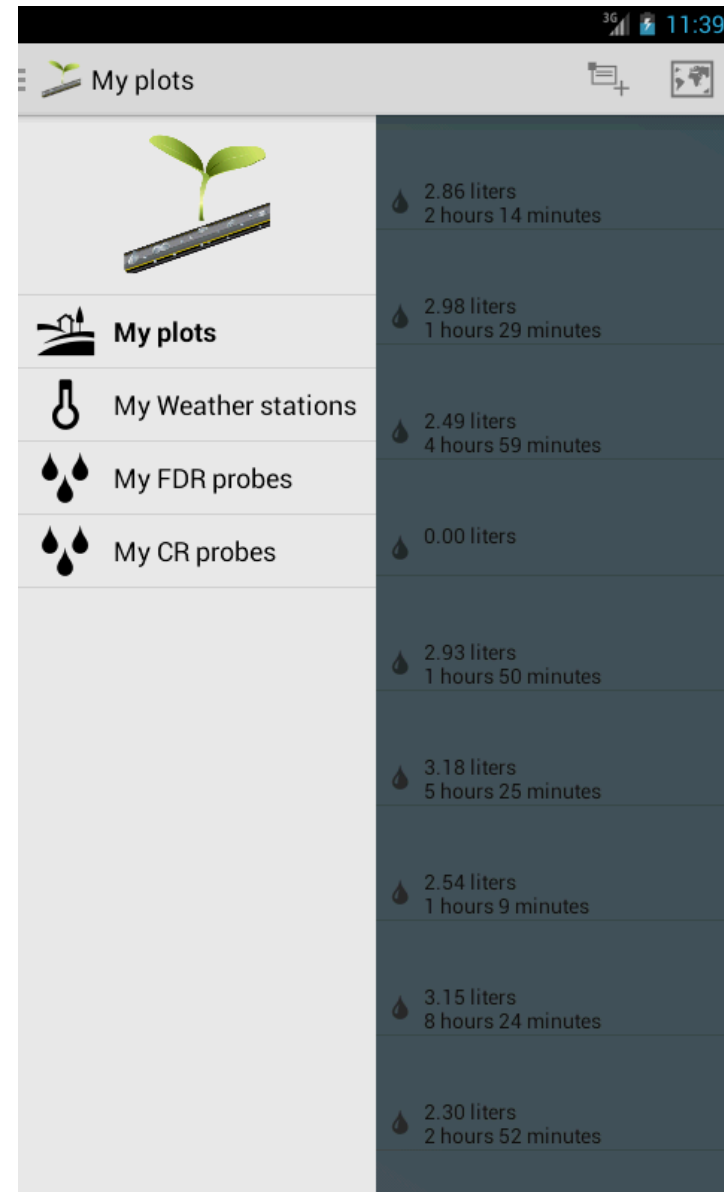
3G 11:39

My plots

My plots
My Weather stations
My FDR probes
My CR probes

2.86 liters
2 hours 14 minutes

2.98 liters
1 hours 29 minutes

2.49 liters
4 hours 59 minutes

0.00 liters

2.93 liters
1 hours 50 minutes

3.18 liters
5 hours 25 minutes

2.54 liters
1 hours 9 minutes

3.15 liters
8 hours 24 minutes

2.30 liters
2 hours 52 minutes